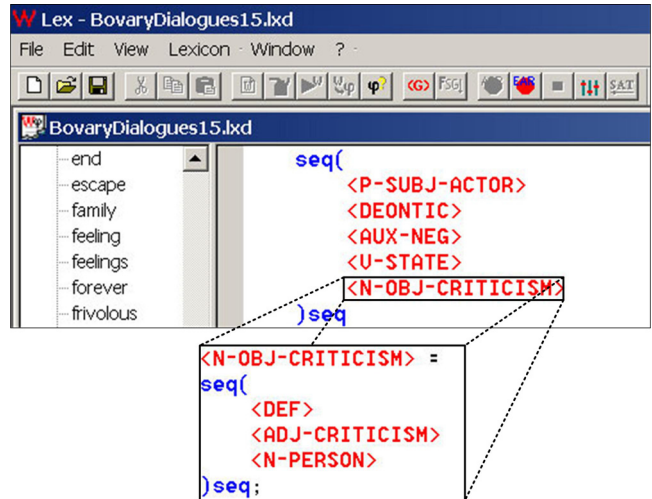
Lex - BovaryDialogues15.lxd

File Edit View Lexicon Window ?

<G> FSG SAT

BovaryDialogues15.lxd

end
escape
family
feeling
feelings
forever
frivolous

seq(
<P-SUBJ-ACTOR>
<DEONTIC>
<AUX-NEG>
<V-STATE>
<N-OBJ-CRITICISM>
)seq

<N-OBJ-CRITICISM> =
seq(
<DEF>
<ADJ-CRITICISM>
<N-PERSON>
)seq;